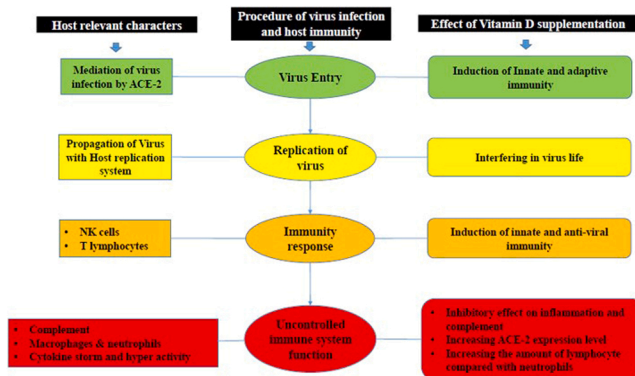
Host relevant characters

Procedure of virus infection and host immunity

Effect of Vitamin D supplementation

Mediation of virus infection by ACE-2

Virus Entry

Induction of Innate and adaptive immunity

Propagation of Virus with Host replication system

Replication of virus

Interfering in virus life

- NK cells
- T lymphocytes

Immunity response

Induction of innate and anti-viral immunity

- Complement
- Macrophages & neutrophils
- Cytakine storm and hyper activity

Uncontrolled immune system function

- Inhibitory effect on inflammation and complement
- Increasing ACE-2 expression level
- Increasing the amount of lymphocyte compared with neutrophils